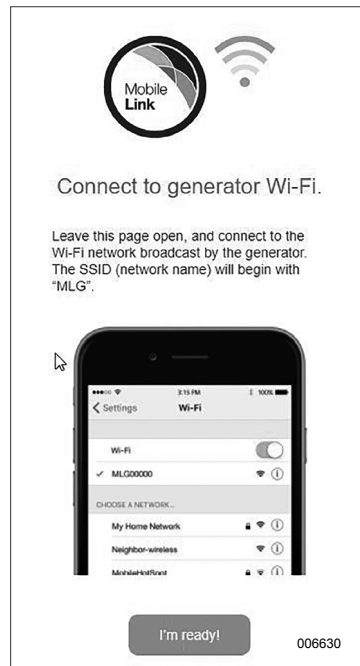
Mobile Link

Connect to generator Wi-Fi.

Leave this page open, and connect to the Wi-Fi network broadcast by the generator. The SSID (network name) will begin with "MLG".

3:15 PM

100%

Settings

Wi-Fi

Wi-Fi

MLG00000

CHOOSE A NETWORK...

My Home Network

Neighbor-wireless

MobileHotSpot

I'm ready!

006630